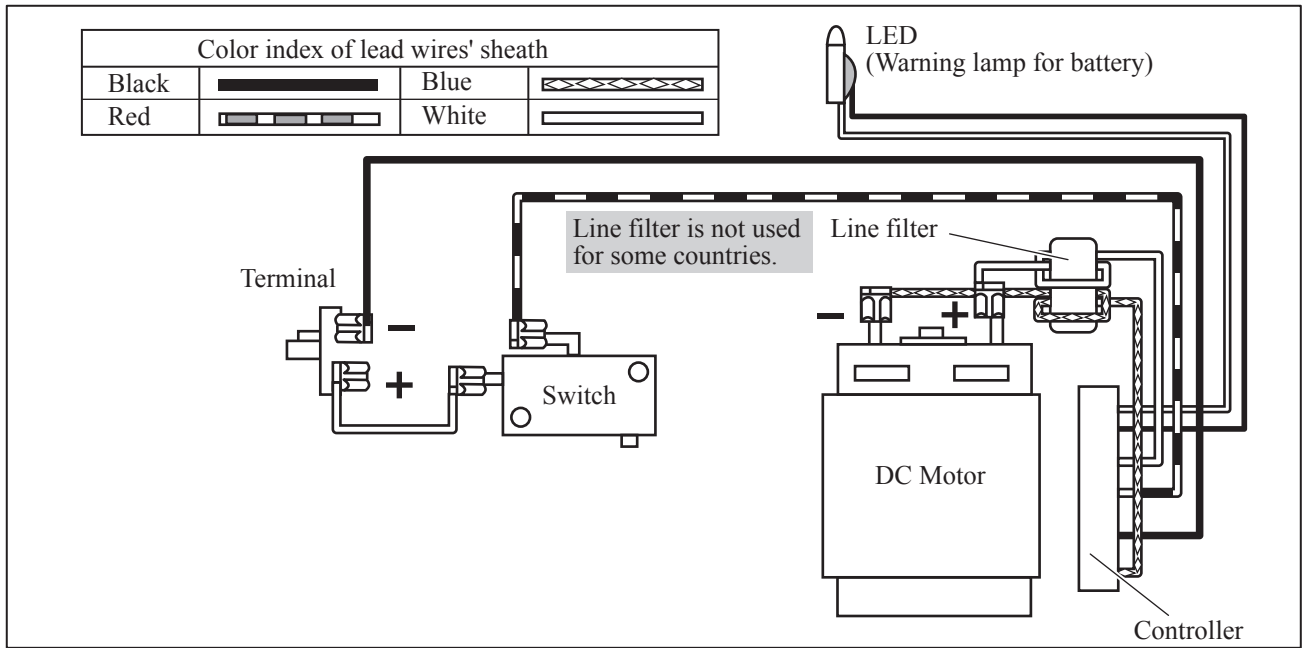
| Color index of lead wires' sheath | | | |
|---|---|---|---|
| Black | | Blue | |
| Red | | White | |

LED
(Warning lamp for battery)

Line filter is not used for some countries.

Line filter

Terminal

−

+

Switch

−

+

DC Motor

Controller